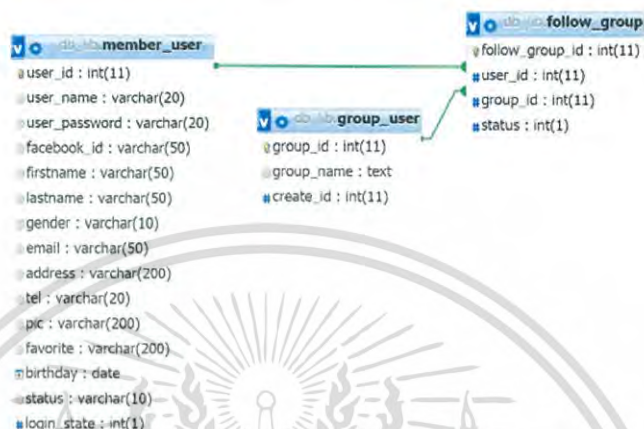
v db_lib member_user
user_id : int(11)
user_name : varchar(20)
user_password : varchar(20)
facebook_id : varchar(50)
firstname : varchar(50)
lastname : varchar(50)
gender : varchar(10)
email : varchar(50)
address : varchar(200)
tel : varchar(20)
pic : varchar(200)
favorite : varchar(200)
birthday : date
status : varchar(10)
login_state : int(1)

v db_lib group_user
group_id : int(11)
group_name : text
create_id : int(11)

v db_lib follow_group
follow_group_id : int(11)
user_id : int(11)
group_id : int(11)
status : int(1)